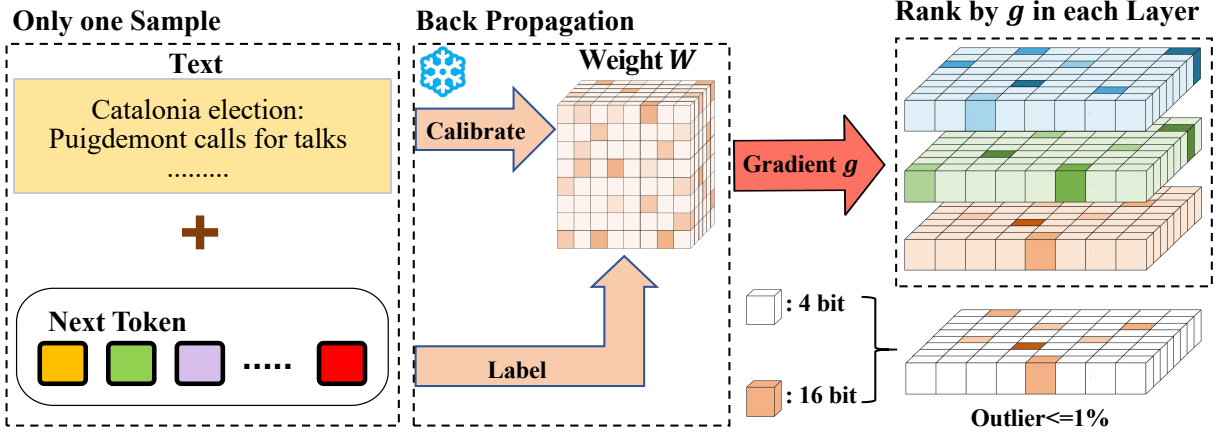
Only one Sample

Text

Catalonia election: Puigdemont calls for talks
.........

Next Token

.....

Back Propagation

Weight $W$

Calibrate

Label

Gradient $g$

Rank by $g$ in each Layer

: 4 bit

: 16 bit

Outlier<=1%